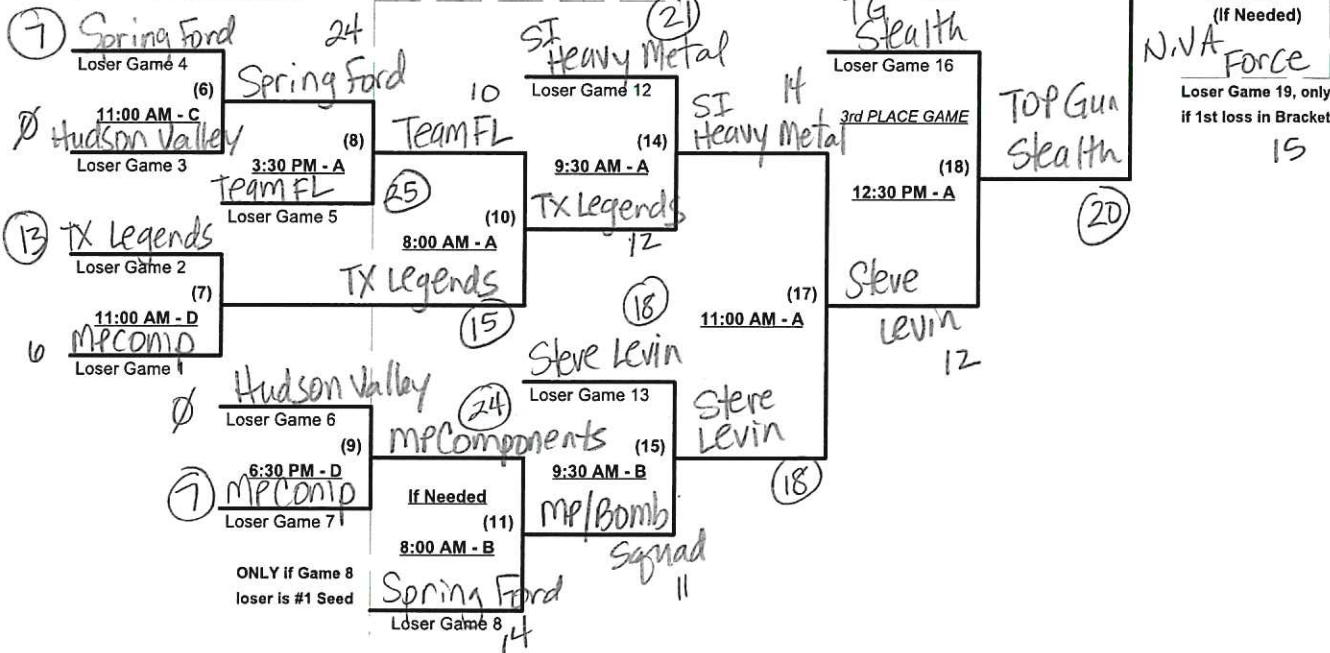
(7) Spring Ford
Loser Game 4
(6)
11:00 AM - C
Ø Hudson Valley
Loser Game 3

24
Spring Ford
(8)
3:30 PM - A
Team FL
Loser Game 5

10
Team FL
(25)

(13) TX Legends
Loser Game 2
(7)
11:00 AM - D
6 MPComp
Loser Game 1

(10)
8:00 AM - A
TX Legends
(15)

(21)
SI Heavy Metal
Loser Game 12
(14)
9:30 AM - A
TX Legends
12

SI Heavy Metal
14

(18)
Steve Levin
Loser Game 13

Ø Hudson Valley
Loser Game 6
(9)
6:30 PM - D
(7) MPComp
Loser Game 7

(24)
MPComponents
If Needed
(11)
8:00 AM - B
ONLY if Game 8 loser is #1 Seed
Spring Ford
Loser Game 8
14

(15)
9:30 AM - B
MP/Bomb Squad
11

Steve Levin
(18)

(17)
11:00 AM - A

TG Stealth
Loser Game 16
3rd PLACE GAME
(18)
12:30 PM - A
Steve Levin
12

TOP Gun Stealth
(20)

(If Needed)
N.V.A Force
Loser Game 19, only if 1st loss in Bracket
15